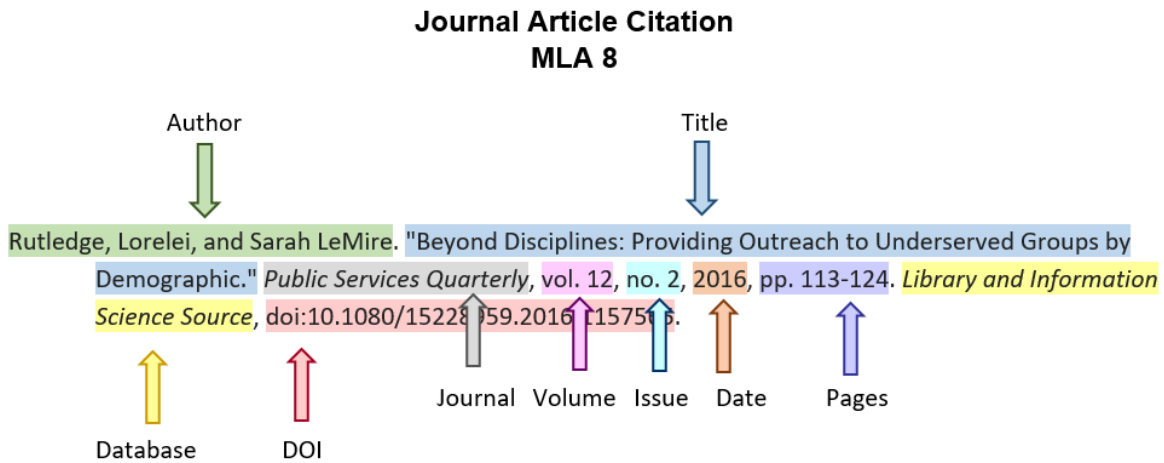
Journal Article Citation
MLA 8

Author

Title

Rutledge, Lorelei, and Sarah LeMire. "Beyond Disciplines: Providing Outreach to Underserved Groups by Demographic." *Public Services Quarterly*, vol. 12, no. 2, 2016, pp. 113-124. *Library and Information Science Source*, doi:10.1080/15228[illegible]59.2016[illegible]1575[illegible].

Journal

Volume

Issue

Date

Pages

Database

DOI